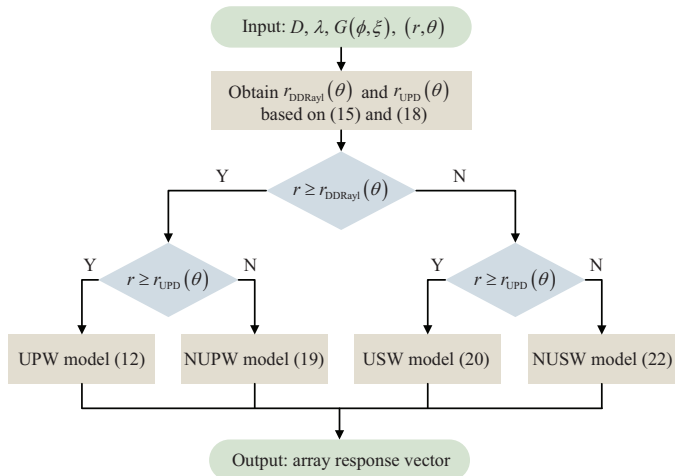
Input: $D$, $\lambda$, $G(\phi,\xi)$, $(r,\theta)$

Obtain $r_{\text{DDRayl}}(\theta)$ and $r_{\text{UPD}}(\theta)$ based on (15) and (18)

$r \geq r_{\text{DDRayl}}(\theta)$

Y

N

$r \geq r_{\text{UPD}}(\theta)$

Y

N

$r \geq r_{\text{UPD}}(\theta)$

Y

N

UPW model (12)

NUPW model (19)

USW model (20)

NUSW model (22)

Output: array response vector